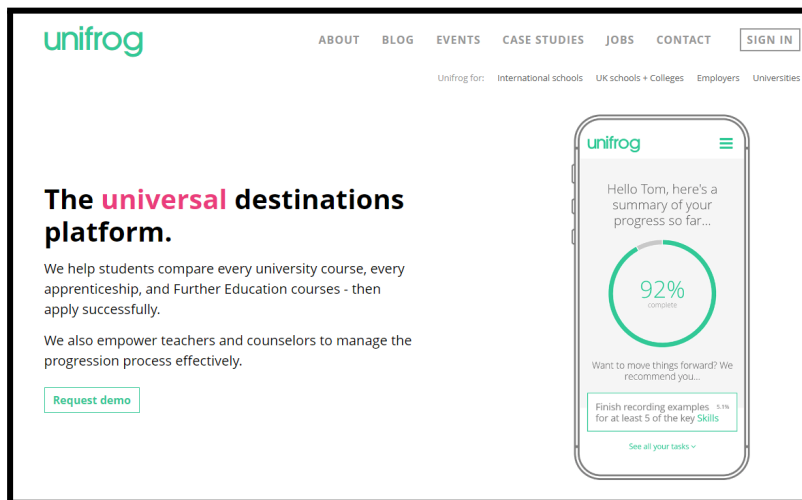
unifrog

ABOUT BLOG EVENTS CASE STUDIES JOBS CONTACT SIGN IN

Unifrog for: International schools UK schools + Colleges Employers Universities

The universal destinations platform.

We help students compare every university course, every apprenticeship, and Further Education courses - then apply successfully.

We also empower teachers and counselors to manage the progression process effectively.

Request demo

unifrog

Hello Tom, here's a summary of your progress so far...

92%
complete

Want to move things forward? We recommend you...

Finish recording examples 5.1% for at least 5 of the key Skills

See all your tasks